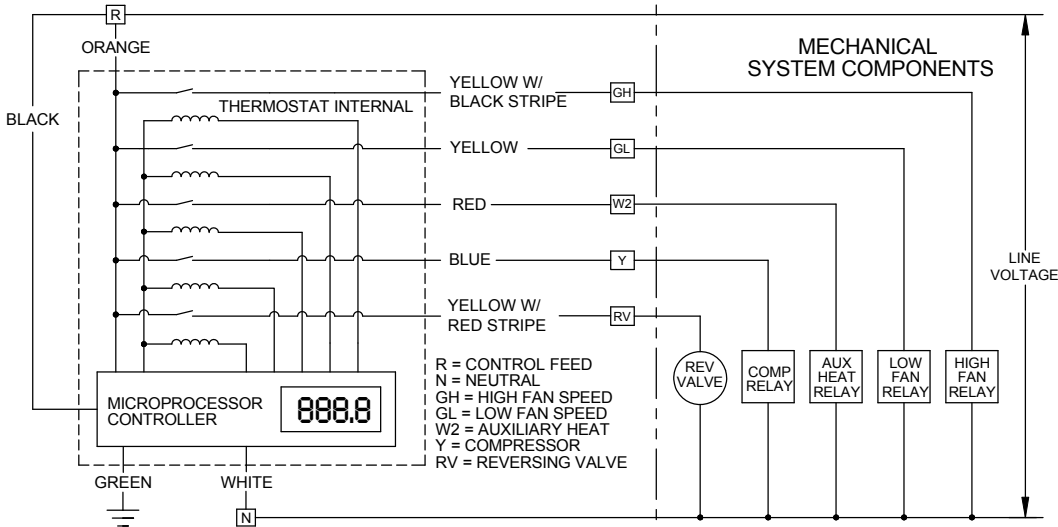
R
ORANGE
BLACK
THERMOSTAT INTERNAL
YELLOW W/ BLACK STRIPE
GH
YELLOW
GL
RED
W2
BLUE
Y
YELLOW W/ RED STRIPE
RV
MECHANICAL SYSTEM COMPONENTS
LINE VOLTAGE
R = CONTROL FEED
N = NEUTRAL
GH = HIGH FAN SPEED
GL = LOW FAN SPEED
W2 = AUXILIARY HEAT
Y = COMPRESSOR
RV = REVERSING VALVE
MICROPROCESSOR CONTROLLER
888.8
REV VALVE
COMP RELAY
AUX HEAT RELAY
LOW FAN RELAY
HIGH FAN RELAY
GREEN
WHITE
N